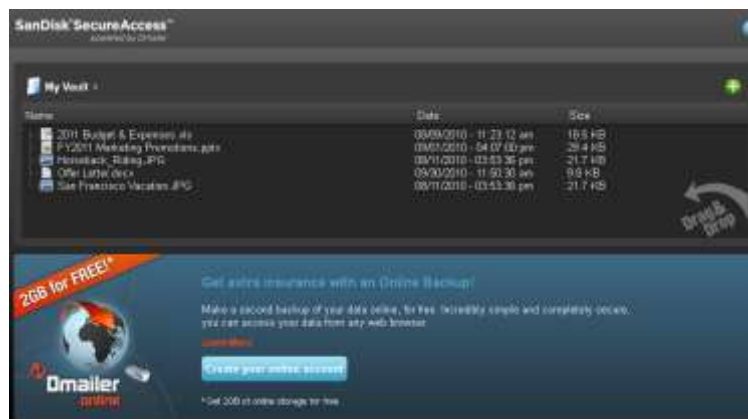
SanDisk SecureAccess™
powered by Dmailer

My Vault ›

| Name | Date | Size |
|---|---|---|
| 2011 Budget & Expenses.xls | 08/09/2010 - 11:23:12 am | 18.5 KB |
| FY2011 Marketing Promotions.pptx | 09/01/2010 - 04:07:00 pm | 29.4 KB |
| Horseback_Riding.JPG | 08/11/2010 - 03:53:36 pm | 21.7 KB |
| Offer Letter.docx | 09/30/2010 - 11:50:30 am | 9.9 KB |
| San Francisco Vacation.JPG | 08/11/2010 - 03:53:36 pm | 21.7 KB |

Drag & Drop

2GB for FREE!*

Get extra insurance with an Online Backup!

Make a second backup of your data online, for free. Incredibly simple and completely secure, you can access your data from any web browser.

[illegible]

Create your online account

Dmailer online

* Get 2GB of online storage for free